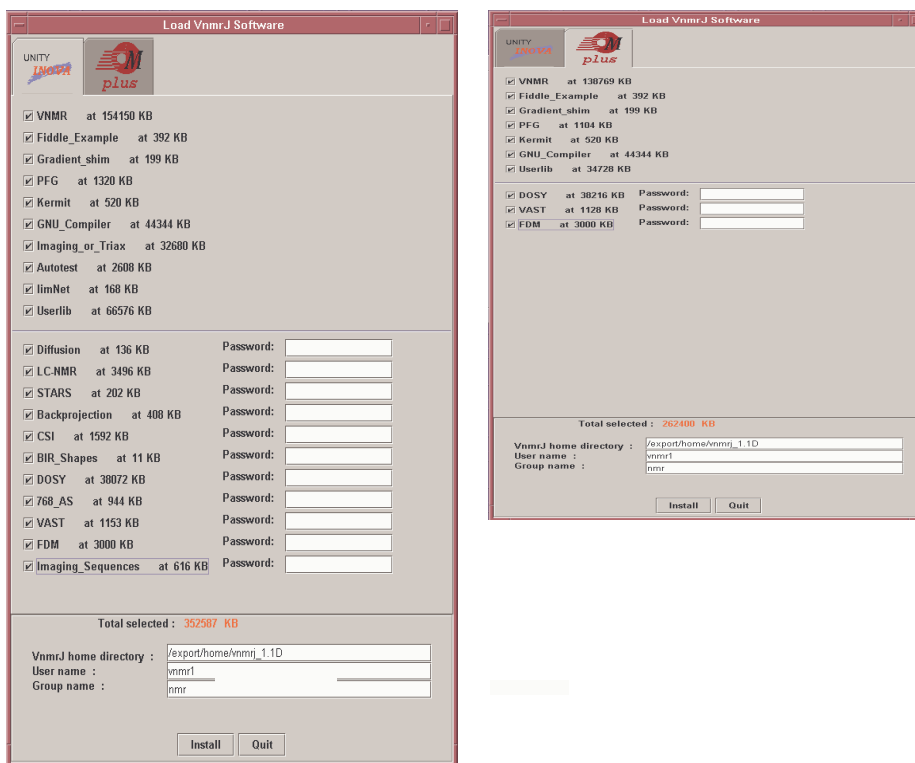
Load VnmrJ Software

UNITY INOVA

M plus

VNMR at 154150 KB
Fiddle_Example at 392 KB
Gradient_shim at 199 KB
PFG at 1320 KB
Kermit at 520 KB
GNU_Compiler at 44344 KB
Imaging_or_Triax at 32680 KB
Autotest at 2608 KB
limNet at 168 KB
Userlib at 66576 KB

Diffusion at 136 KB Password:
LC-NMR at 3496 KB Password:
STARS at 202 KB Password:
Backprojection at 408 KB Password:
CSI at 1592 KB Password:
BIR_Shapes at 11 KB Password:
DOSY at 38072 KB Password:
768_AS at 944 KB Password:
VAST at 1153 KB Password:
FDM at 3000 KB Password:
Imaging_Sequences at 616 KB Password:

Total selected : 352587 KB

VnmrJ home directory : /export/home/vnmrj_1.1D
User name : vnmr1
Group name : nmr

Install Quit

Load VnmrJ Software

UNITY INOVA

M plus

VNMR at 138769 KB
Fiddle_Example at 392 KB
Gradient_shim at 199 KB
PFG at 1104 KB
Kermit at 520 KB
GNU_Compiler at 44344 KB
Userlib at 34728 KB

DOSY at 38216 KB Password:
VAST at 1128 KB Password:
FDM at 3000 KB Password:

Total selected : 262400 KB

VnmrJ home directory : /export/home/vnmrj_1.1D
User name : vnmr1
Group name : nmr

Install Quit